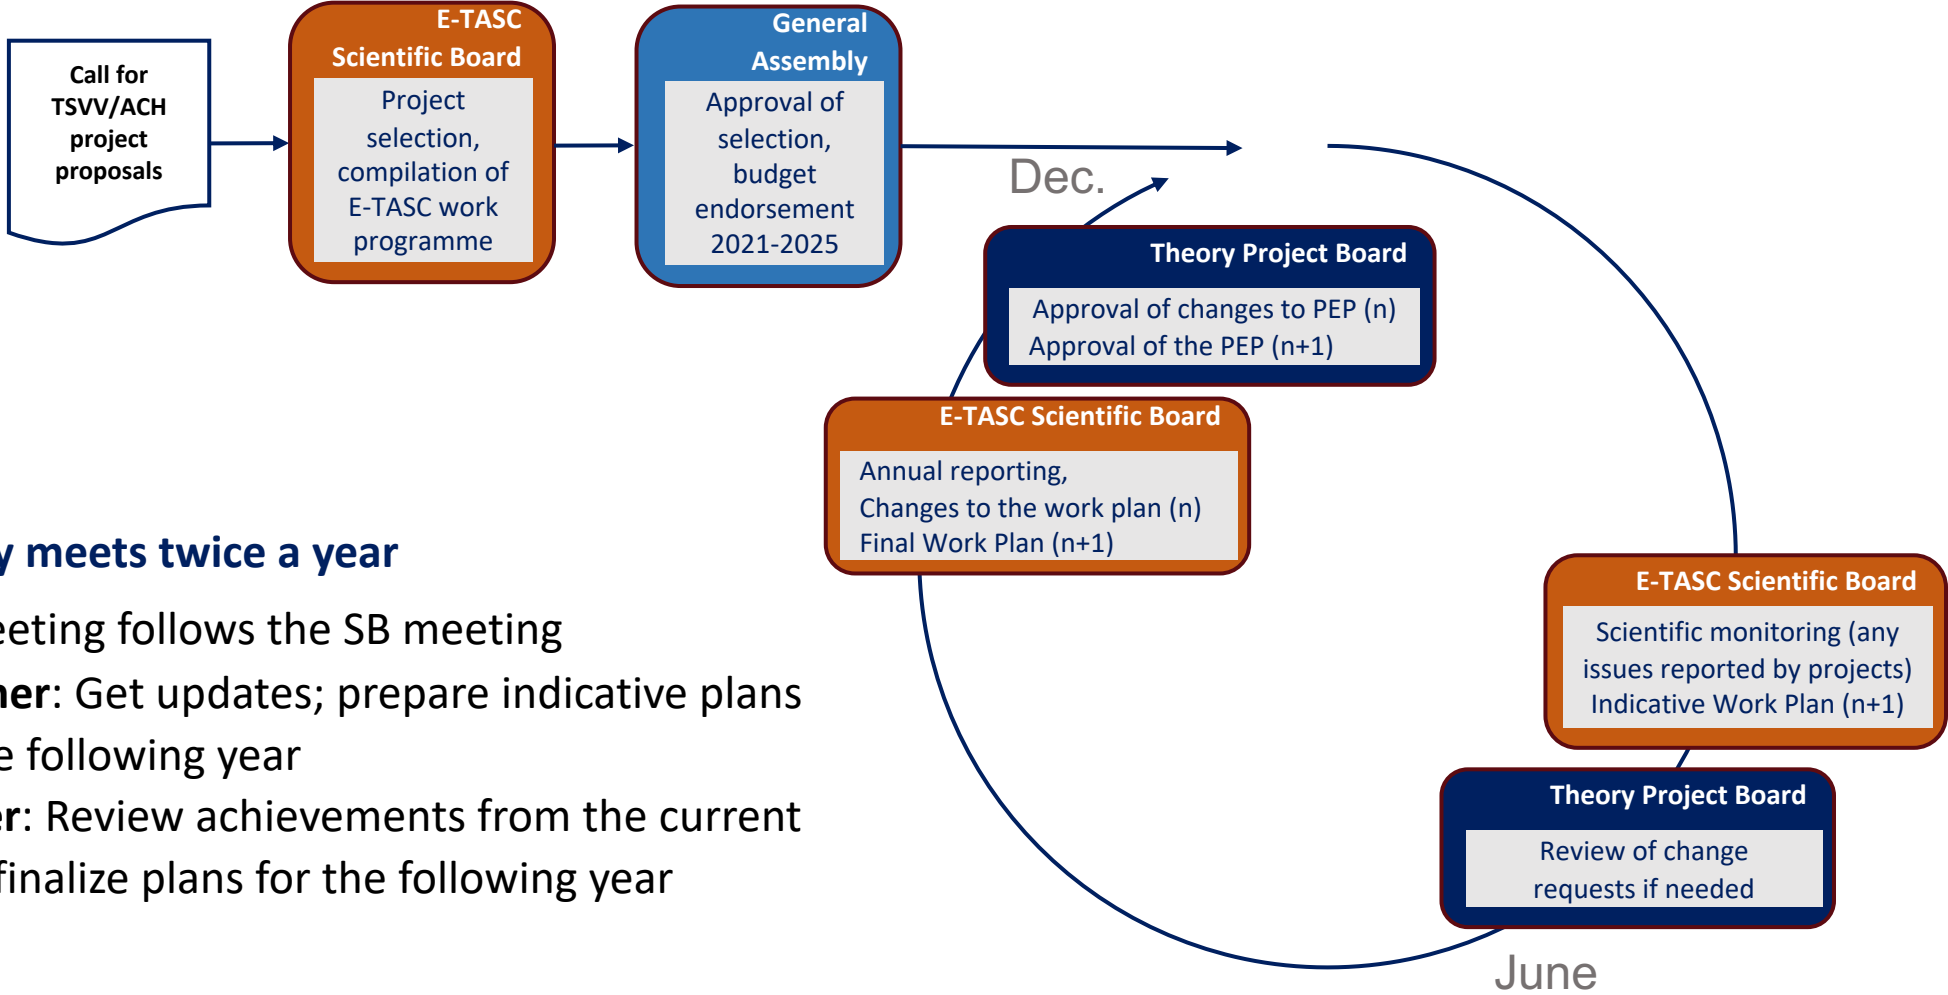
Call for TSVV/ACH project proposals

E-TASC Scientific Board

Project selection, compilation of E-TASC work programme

General Assembly

Approval of selection, budget endorsement 2021-2025

Dec.

Theory Project Board

Approval of changes to PEP (n)
Approval of the PEP (n+1)

E-TASC Scientific Board

Annual reporting,
Changes to the work plan (n)
Final Work Plan (n+1)

E-TASC Scientific Board

Scientific monitoring (any issues reported by projects)
Indicative Work Plan (n+1)

Theory Project Board

Review of change requests if needed

June

y meets twice a year

eeting follows the SB meeting

her: Get updates; prepare indicative plans e following year

er: Review achievements from the current finalize plans for the following year